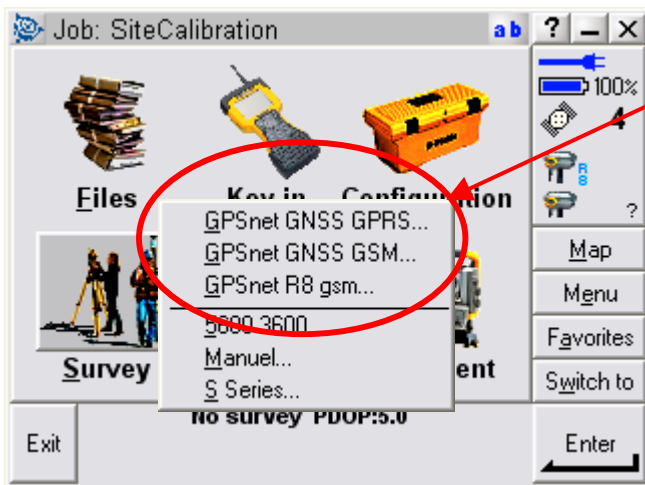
Job: SiteCalibration

ab ? _ X

100%

4

R8

?

Files

Key in

Configuration

GPSnet GNSS GPRS...

GPSnet GNSS GSM...

GPSnet R8 gsm...

5600 3600

Manuel...

S Series...

Survey

ent

No survey PDOP:5.0

Map

Menu

Favorites

Switch to

Exit

Enter